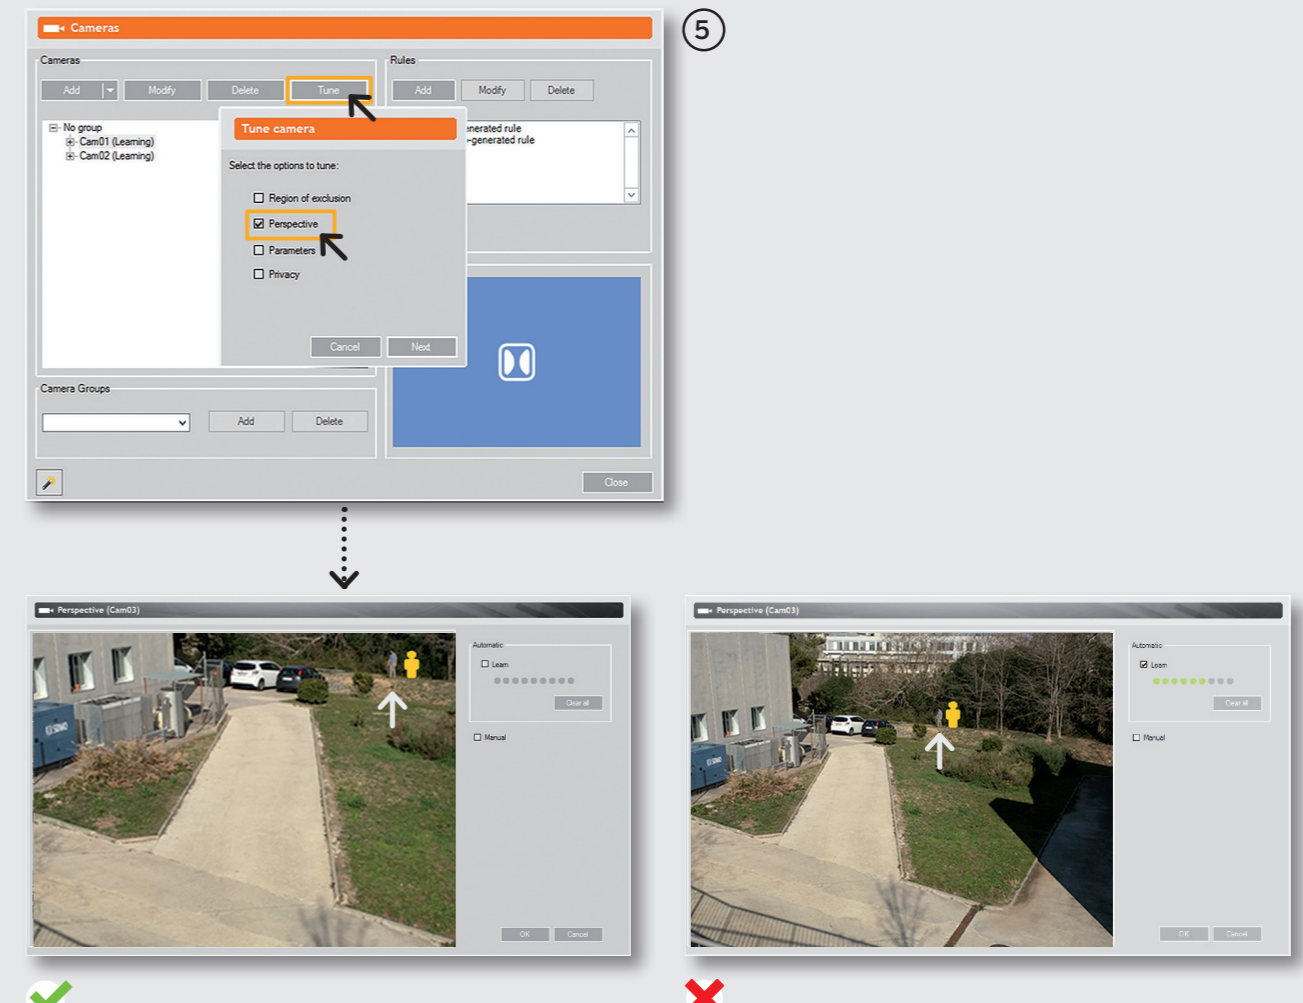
Cameras

5

Cameras

Add Modify Delete Tune

No group
Cam01 (Learning)
Cam02 (Learning)

Rules

Add Modify Delete

enerated rule
-generated rule

Tune camera

Select the options to tune:

Region of exclusion
Perspective
Parameters
Privacy

Cancel Next

Camera Groups

Add Delete

Close

Perspective (Cam03)

Automatic

Learn

Clear all

Manual

OK Cancel

Perspective (Cam03)

Automatic

Learn

Clear all

Manual

OK Cancel